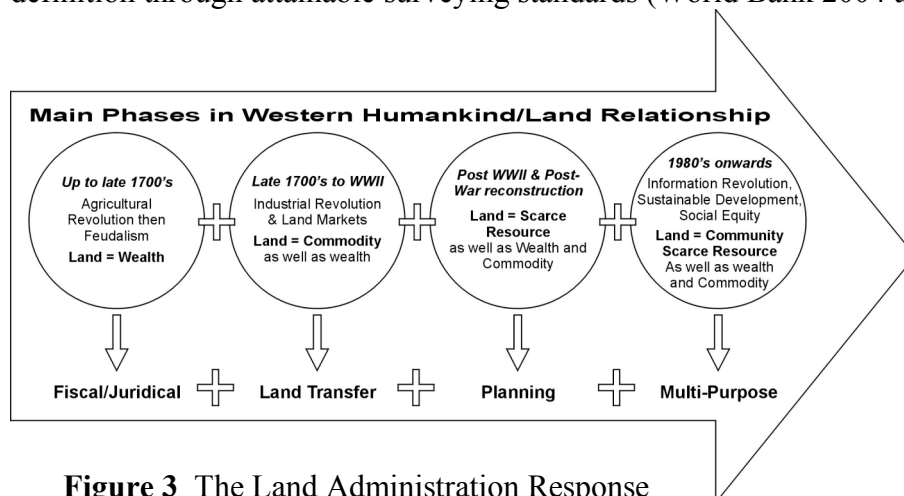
definition through attainable surveying standards (World Bank 2004 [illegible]

Main Phases in Western Humankind/Land Relationship

Up to late 1700's
Agricultural Revolution then Feudalism
Land = Wealth

Late 1700's to WWII
Industrial Revolution & Land Markets
Land = Commodity as well as wealth

Post WWII & Post-War reconstruction
Land = Scarce Resource as well as Wealth and Commodity

1980's onwards
Information Revolution, Sustainable Development, Social Equity
Land = Community Scarce Resource As well as wealth and Commodity

Fiscal/Juridical

Land Transfer

Planning

Multi-Purpose

Figure 3 The Land Administration Response